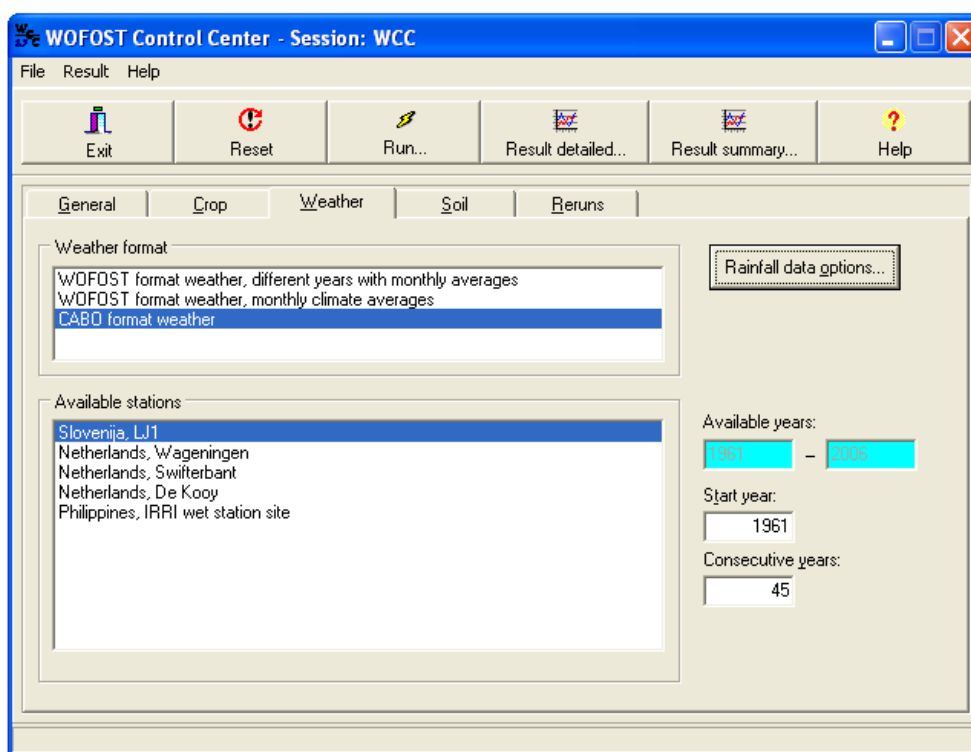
WOFOST Control Center - Session: WCC

File Result Help

Exit
Reset
Run...
Result detailed...
Result summary...
Help

General
Crop
Weather
Soil
Reruns

Weather format
WOFOST format weather, different years with monthly averages
WOFOST format weather, monthly climate averages
CABO format weather

Rainfall data options...

Available stations
Slovenija, LJ1
Netherlands, Wageningen
Netherlands, Swifterbant
Netherlands, De Kooy
Philippines, IRRI wet station site

Available years:
1961 – 2006
Start year:
1961
Consecutive years:
45